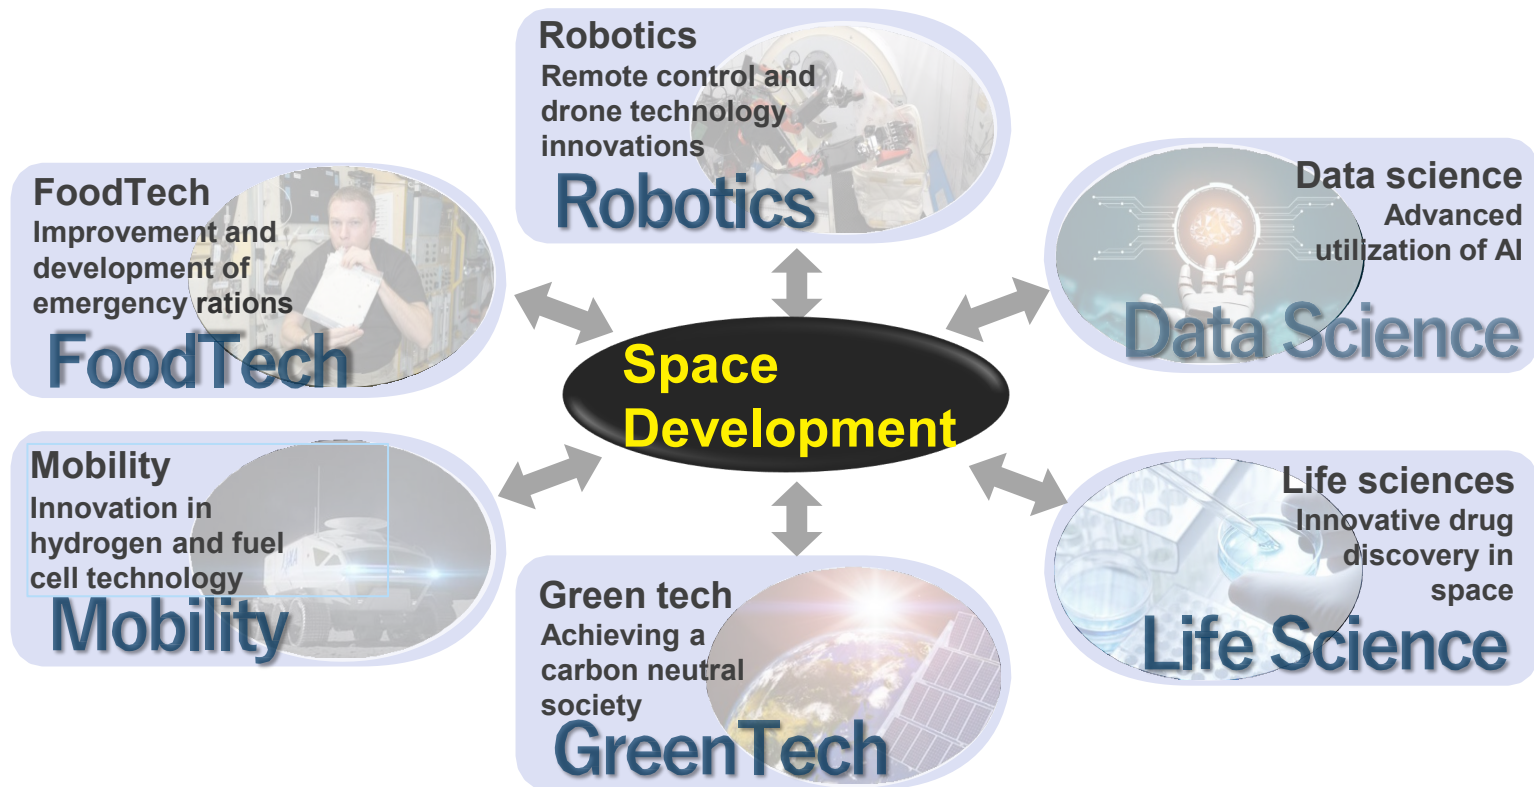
Robotics
Remote control and drone technology innovations
Robotics

FoodTech
Improvement and development of emergency rations
FoodTech

Data science
Advanced utilization of AI
Data Science

Space Development

Mobility
Innovation in hydrogen and fuel cell technology
Mobility

Life sciences
Innovative drug discovery in space
Life Science

Green tech
Achieving a carbon neutral society
GreenTech